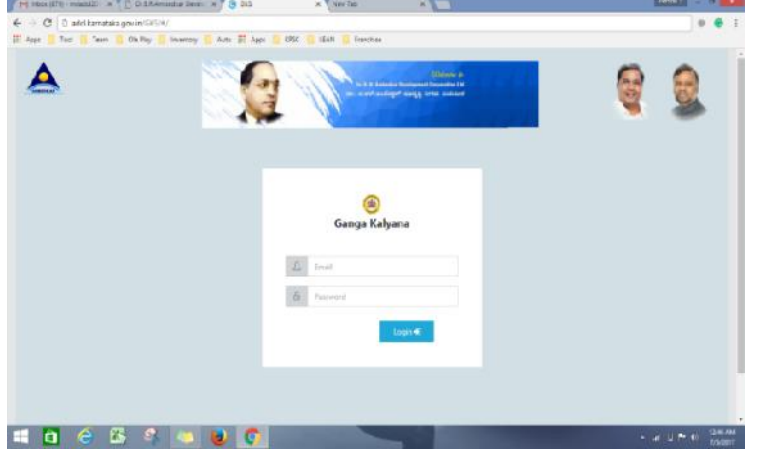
Inbox (873) - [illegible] | Dr.B.R.Ambedkar Develo | GKS | New Tab

adcl.karnataka.gov.in/GKS/#/

Apps | Test | Team | Ok Play | Inventory | Auto | Apps | EPSC | SEAN | Franchise

Welcome to
Dr. B. R. Ambedkar Development Corporation Ltd
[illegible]

Ganga Kalyana

Email

Password

Login

12:46 AM
7/3/2017